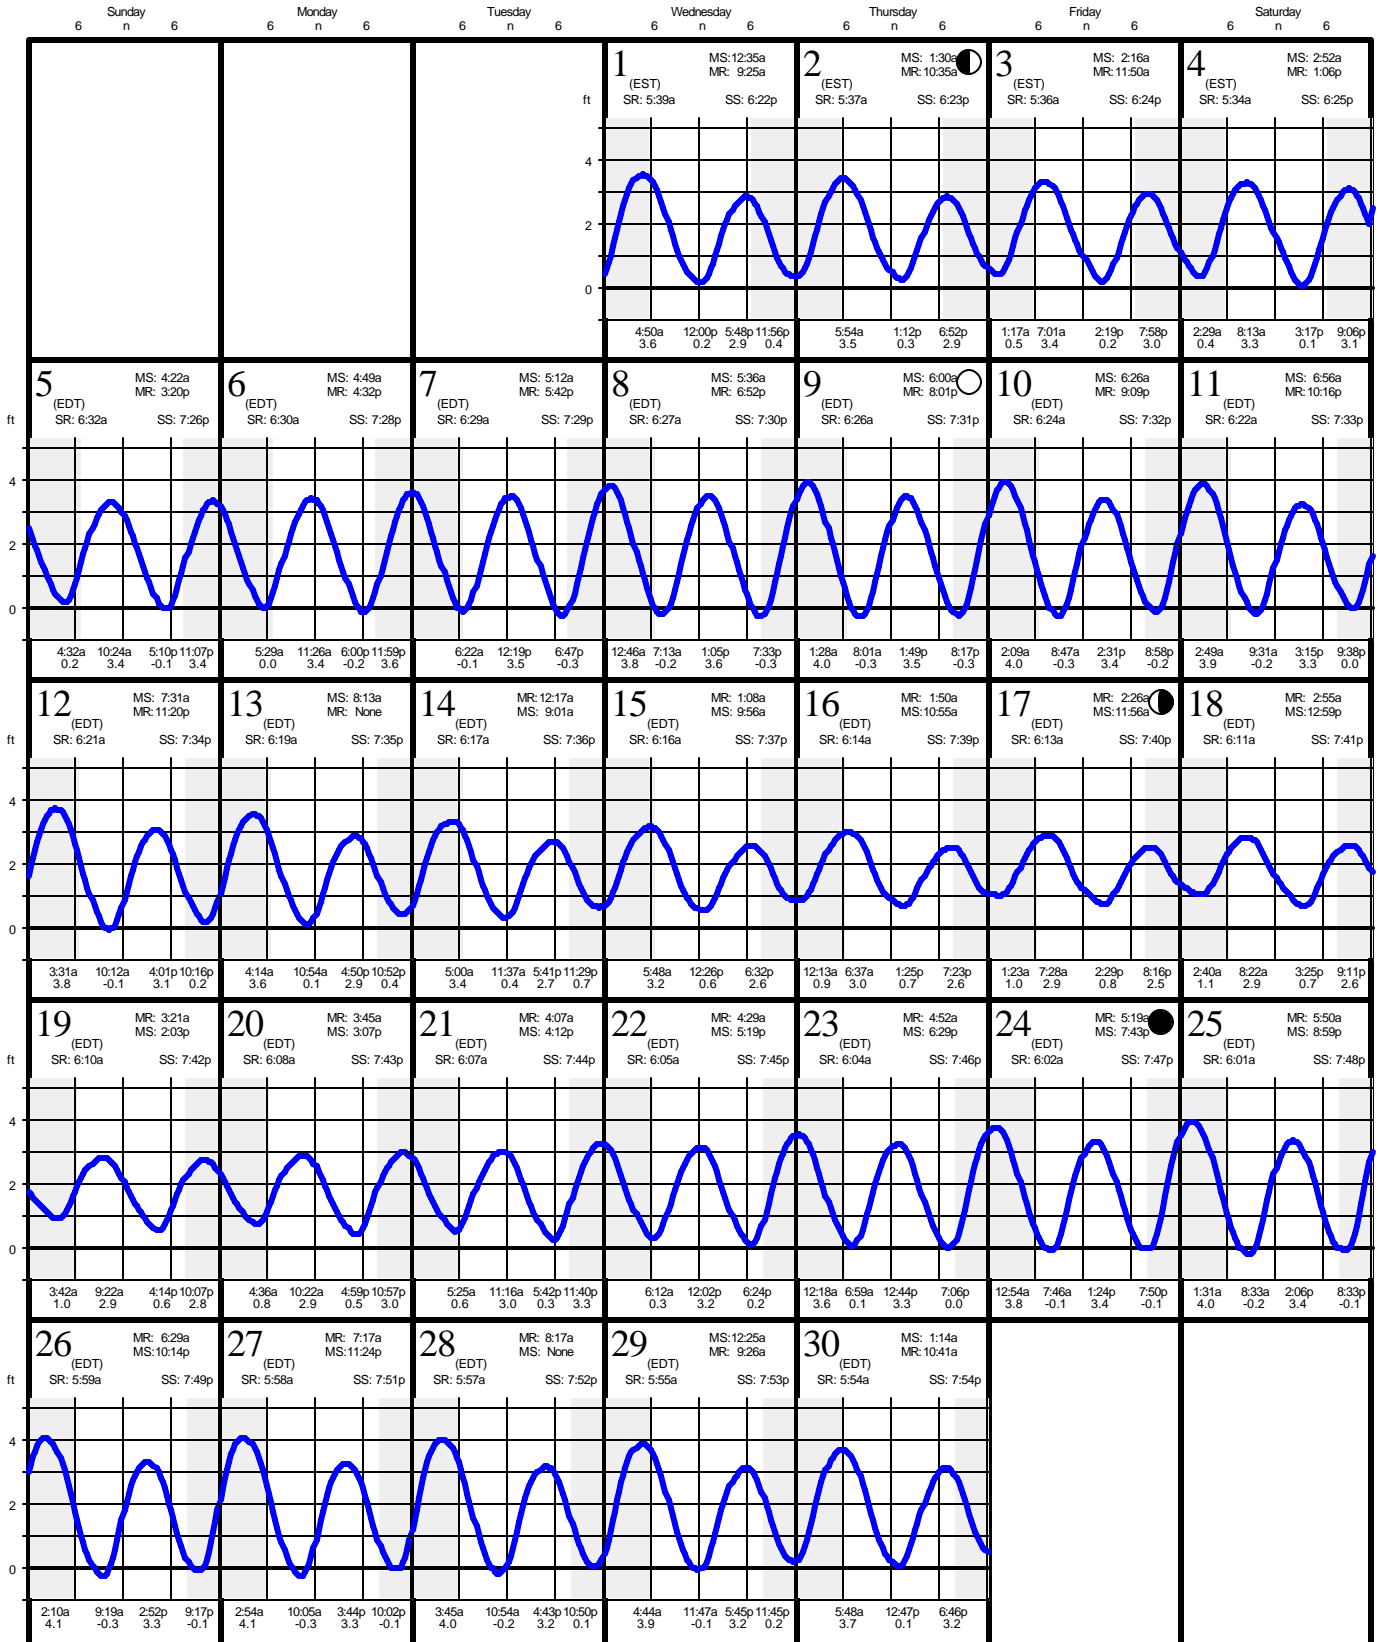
Sunday 6 n 6 | Monday 6 n 6 | Tuesday 6 n 6 | Wednesday 6 n 6 | Thursday 6 n 6 | Friday 6 n 6 | Saturday 6 n 6

1 (EST) MS: 12:35a MR: 9:25a SR: 5:39a SS: 6:22p
ft 4 2 0
4:50a 3.6 | 12:00p 0.2 | 5:48p 2.9 | 11:56p 0.4

2 (EST) MS: 1:30a MR: 10:35a SR: 5:37a SS: 6:23p
5:54a 3.5 | 1:12p 0.3 | 6:52p 2.9

3 (EST) MS: 2:16a MR: 11:50a SR: 5:36a SS: 6:24p
1:17a 0.5 | 7:01a 3.4 | 2:19p 0.2 | 7:58p 3.0

4 (EST) MS: 2:52a MR: 1:06p SR: 5:34a SS: 6:25p
2:29a 0.4 | 8:13a 3.3 | 3:17p 0.1 | 9:06p 3.1

ft 4 2 0

5 (EDT) MS: 4:22a MR: 3:20p SR: 6:32a SS: 7:26p
4:32a 0.2 | 10:24a 3.4 | 5:10p -0.1 | 11:07p 3.4

6 (EDT) MS: 4:49a MR: 4:32p SR: 6:30a SS: 7:28p
5:29a 0.0 | 11:26a 3.4 | 6:00p -0.2 | 11:59p 3.6

7 (EDT) MS: 5:12a MR: 5:42p SR: 6:29a SS: 7:29p
6:22a -0.1 | 12:19p 3.5 | 6:47p -0.3

8 (EDT) MS: 5:36a MR: 6:52p SR: 6:27a SS: 7:30p
12:46a 3.8 | 7:13a -0.2 | 1:05p 3.6 | 7:33p -0.3

9 (EDT) MS: 6:00a MR: 8:01p SR: 6:26a SS: 7:31p
1:28a 4.0 | 8:01a -0.3 | 1:49p 3.5 | 8:17p -0.3

10 (EDT) MS: 6:26a MR: 9:09p SR: 6:24a SS: 7:32p
2:09a 4.0 | 8:47a -0.3 | 2:31p 3.4 | 8:58p -0.2

11 (EDT) MS: 6:56a MR: 10:16p SR: 6:22a SS: 7:33p
2:49a 3.9 | 9:31a -0.2 | 3:15p 3.3 | 9:38p 0.0

ft 4 2 0

12 (EDT) MS: 7:31a MR: 11:20p SR: 6:21a SS: 7:34p
3:31a 3.8 | 10:12a -0.1 | 4:01p 3.1 | 10:16p 0.2

13 (EDT) MS: 8:13a MR: None SR: 6:19a SS: 7:35p
4:14a 3.6 | 10:54a 0.1 | 4:50p 2.9 | 10:52p 0.4

14 (EDT) MR: 12:17a MS: 9:01a SR: 6:17a SS: 7:36p
5:00a 3.4 | 11:37a 0.4 | 5:41p 2.7 | 11:29p 0.7

15 (EDT) MR: 1:08a MS: 9:56a SR: 6:16a SS: 7:37p
5:48a 3.2 | 12:26p 0.6 | 6:32p 2.6

16 (EDT) MR: 1:50a MS: 10:55a SR: 6:14a SS: 7:39p
12:13a 0.9 | 6:37a 3.0 | 1:25p 0.7 | 7:23p 2.6

17 (EDT) MR: 2:26a MS: 11:56a SR: 6:13a SS: 7:40p
1:23a 1.0 | 7:28a 2.9 | 2:29p 0.8 | 8:16p 2.5

18 (EDT) MR: 2:55a MS: 12:59p SR: 6:11a SS: 7:41p
2:40a 1.1 | 8:22a 2.9 | 3:25p 0.7 | 9:11p 2.6

ft 4 2 0

19 (EDT) MR: 3:21a MS: 2:03p SR: 6:10a SS: 7:42p
3:42a 1.0 | 9:22a 2.9 | 4:14p 0.6 | 10:07p 2.8

20 (EDT) MR: 3:45a MS: 3:07p SR: 6:08a SS: 7:43p
4:36a 0.8 | 10:22a 2.9 | 4:59p 0.5 | 10:57p 3.0

21 (EDT) MR: 4:07a MS: 4:12p SR: 6:07a SS: 7:44p
5:25a 0.6 | 11:16a 3.0 | 5:42p 0.3 | 11:40p 3.3

22 (EDT) MR: 4:29a MS: 5:19p SR: 6:05a SS: 7:45p
6:12a 0.3 | 12:02p 3.2 | 6:24p 0.2

23 (EDT) MR: 4:52a MS: 6:29p SR: 6:04a SS: 7:46p
12:18a 3.6 | 6:59a 0.1 | 12:44p 3.3 | 7:06p 0.0

24 (EDT) MR: 5:19a MS: 7:43p SR: 6:02a SS: 7:47p
12:54a 3.8 | 7:46a -0.1 | 1:24p 3.4 | 7:50p -0.1

25 (EDT) MR: 5:50a MS: 8:59p SR: 6:01a SS: 7:48p
1:31a 4.0 | 8:33a -0.2 | 2:06p 3.4 | 8:33p -0.1

ft 4 2 0

26 (EDT) MR: 6:29a MS: 10:14p SR: 5:59a SS: 7:49p
2:10a 4.1 | 9:19a -0.3 | 2:52p 3.3 | 9:17p -0.1

27 (EDT) MR: 7:17a MS: 11:24p SR: 5:58a SS: 7:51p
2:54a 4.1 | 10:05a -0.3 | 3:44p 3.3 | 10:02p -0.1

28 (EDT) MR: 8:17a MS: None SR: 5:57a SS: 7:52p
3:45a 4.0 | 10:54a -0.2 | 4:43p 3.2 | 10:50p 0.1

29 (EDT) MS: 12:25a MR: 9:26a SR: 5:55a SS: 7:53p
4:44a 3.9 | 11:47a -0.1 | 5:45p 3.2 | 11:45p 0.2

30 (EDT) MS: 1:14a MR: 10:41a SR: 5:54a SS: 7:54p
5:48a 3.7 | 12:47p 0.1 | 6:46p 3.2